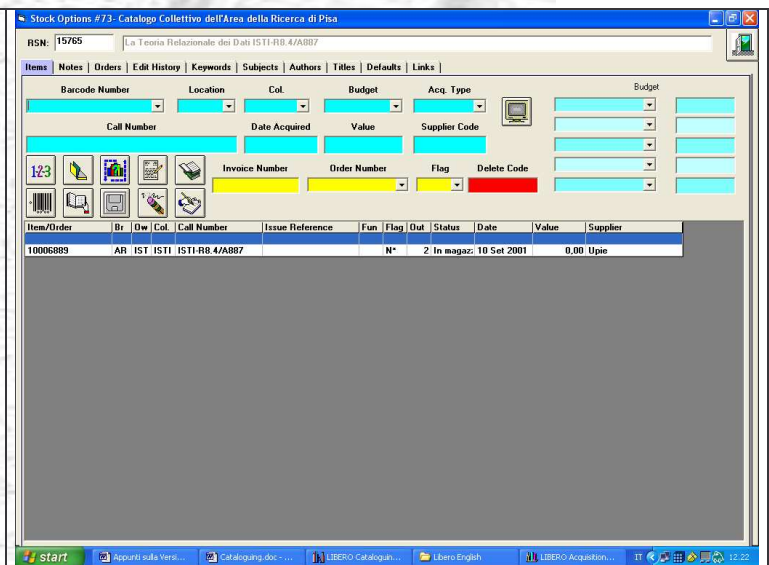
Stock Options #73- Catalogo Collettivo dell'Area della Ricerca di Pisa

RSN: 15765 La Teoria Relazionale dei Dati ISTI-R8.4/A887

Items | Notes | Orders | Edit History | Keywords | Subjects | Authors | Titles | Defaults | Links |

Barcode Number Location Col. Budget Acq. Type Budget

Call Number Date Acquired Value Supplier Code

123

Invoice Number Order Number Flag Delete Code

| Item/Order | Br | Ow | Col. | Call Number | Issue Reference | Fun | Flag | Out | Status | Date | Value | Supplier |
|---|---|---|---|---|---|---|---|---|---|---|---|---|
| | | | | | | | | | | | | |
| 10006889 | AR | IST | ISTI | ISTI-R8.4/A887 | | | N* | 2 | In magaz | 10 Set 2001 | 0,00 | Upie |

start Appunti sulla Versi... Cataloguing.doc - ... LIBERO Cataloguin... Libero English LIBERO Acquisition... IT 12.22